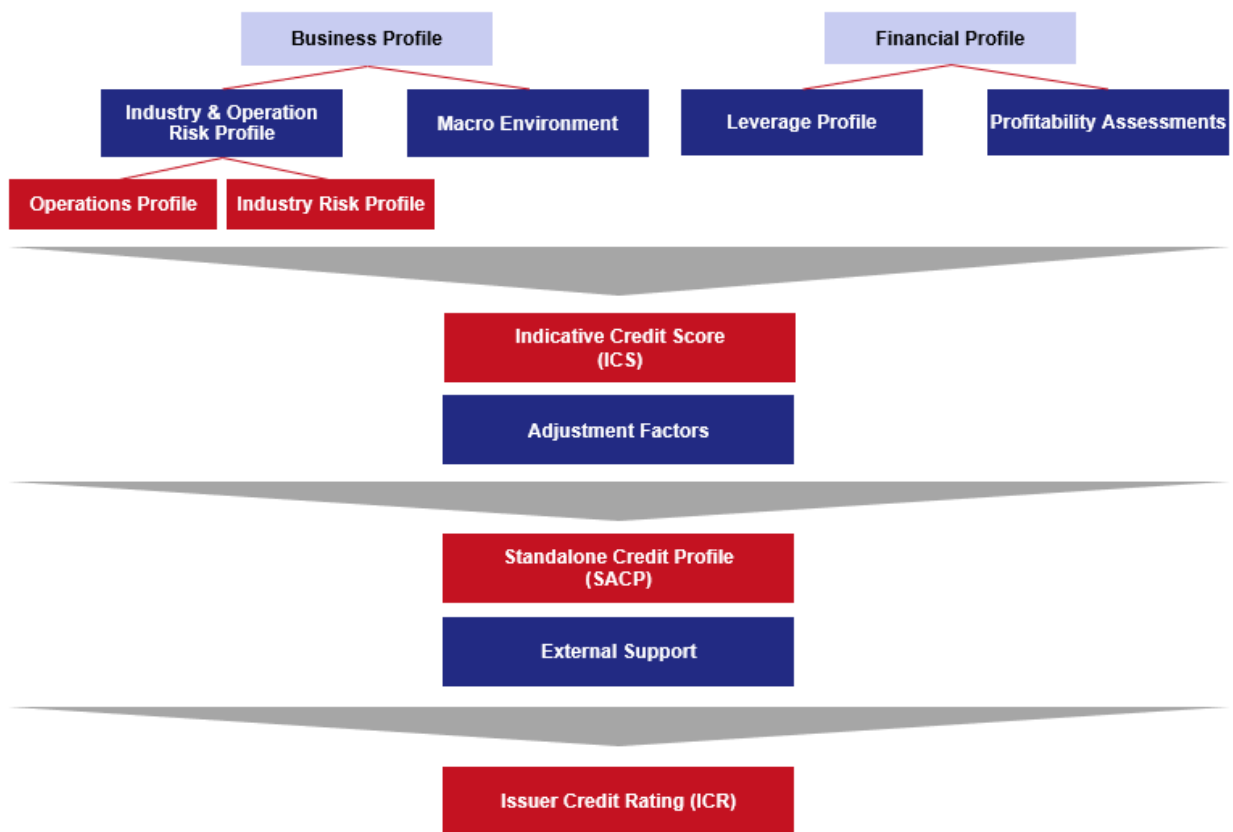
Business Profile

Financial Profile

Industry & Operation Risk Profile

Macro Environment

Leverage Profile

Profitability Assessments

Operations Profile

Industry Risk Profile

Indicative Credit Score (ICS)

Adjustment Factors

Standalone Credit Profile (SACP)

External Support

Issuer Credit Rating (ICR)